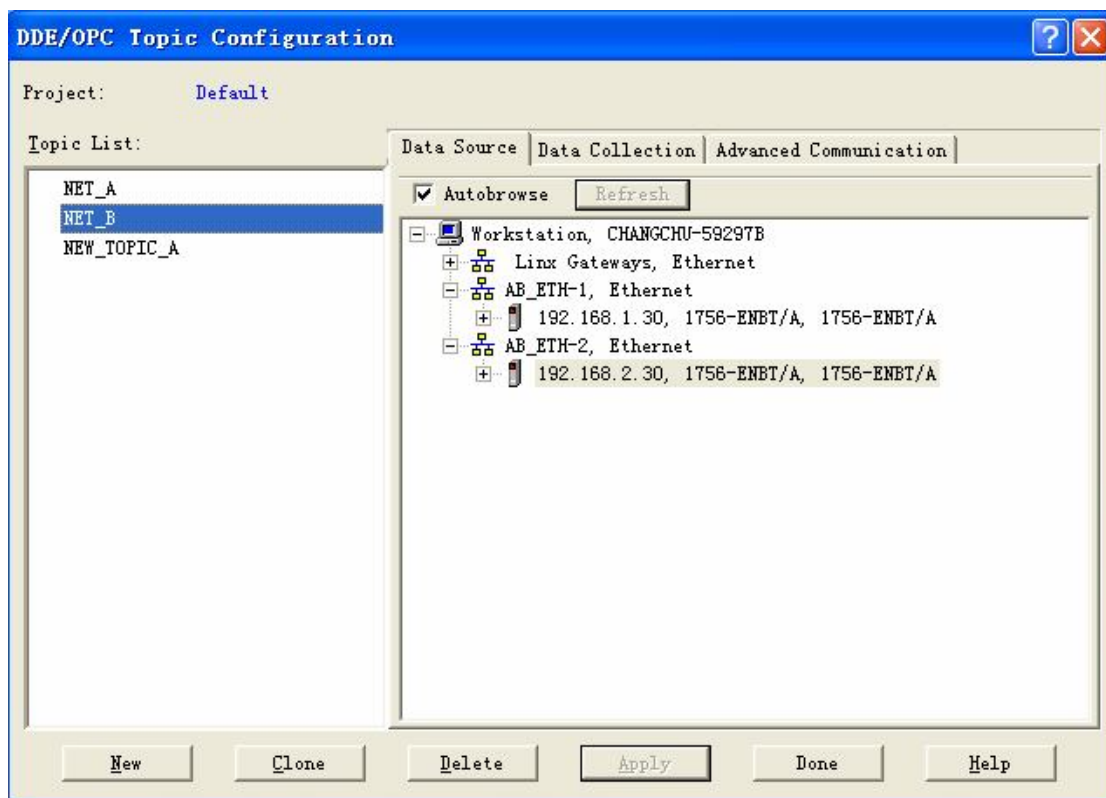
DDE/OPC Topic Configuration

?

Project: Default

Topic List:

NET_A
NET_B
NEW_TOPIC_A

Data Source | Data Collection | Advanced Communication

Autobrowse Refresh

Workstation, CHANGCHU-59297B
Linx Gateways, Ethernet
AB_ETH-1, Ethernet
192.168.1.30, 1756-ENBT/A, 1756-ENBT/A
AB_ETH-2, Ethernet
192.168.2.30, 1756-ENBT/A, 1756-ENBT/A

New Clone Delete Apply Done Help